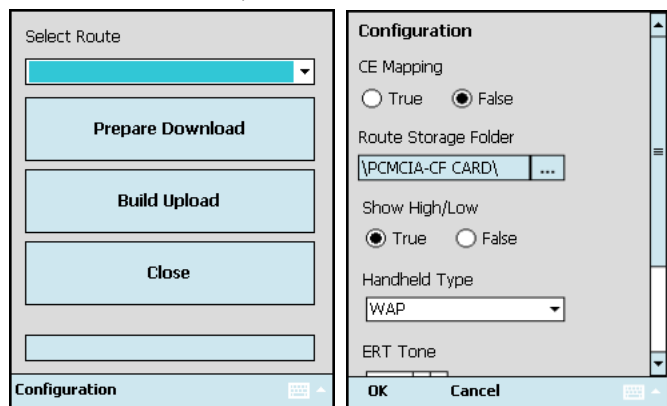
Select Route

Prepare Download

Build Upload

Close

Configuration

Configuration

CE Mapping

True False

Route Storage Folder

\PCMCIA-CF CARD\ ...

Show High/Low

True False

Handheld Type

WAP

ERT Tone

OK Cancel